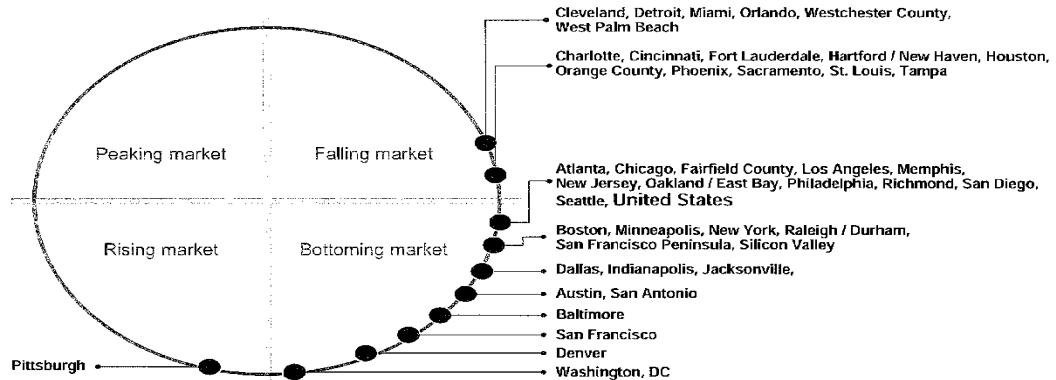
Peaking market

Falling market

Rising market

Bottoming market

Cleveland, Detroit, Miami, Orlando, Westchester County, West Palm Beach

Charlotte, Cincinnati, Fort Lauderdale, Hartford / New Haven, Houston, Orange County, Phoenix, Sacramento, St. Louis, Tampa

Atlanta, Chicago, Fairfield County, Los Angeles, Memphis, New Jersey, Oakland / East Bay, Philadelphia, Richmond, San Diego, Seattle, United States

Boston, Minneapolis, New York, Raleigh / Durham, San Francisco Peninsula, Silicon Valley

Dallas, Indianapolis, Jacksonville,

Austin, San Antonio

Baltimore

San Francisco

Denver

Washington, DC

Pittsburgh